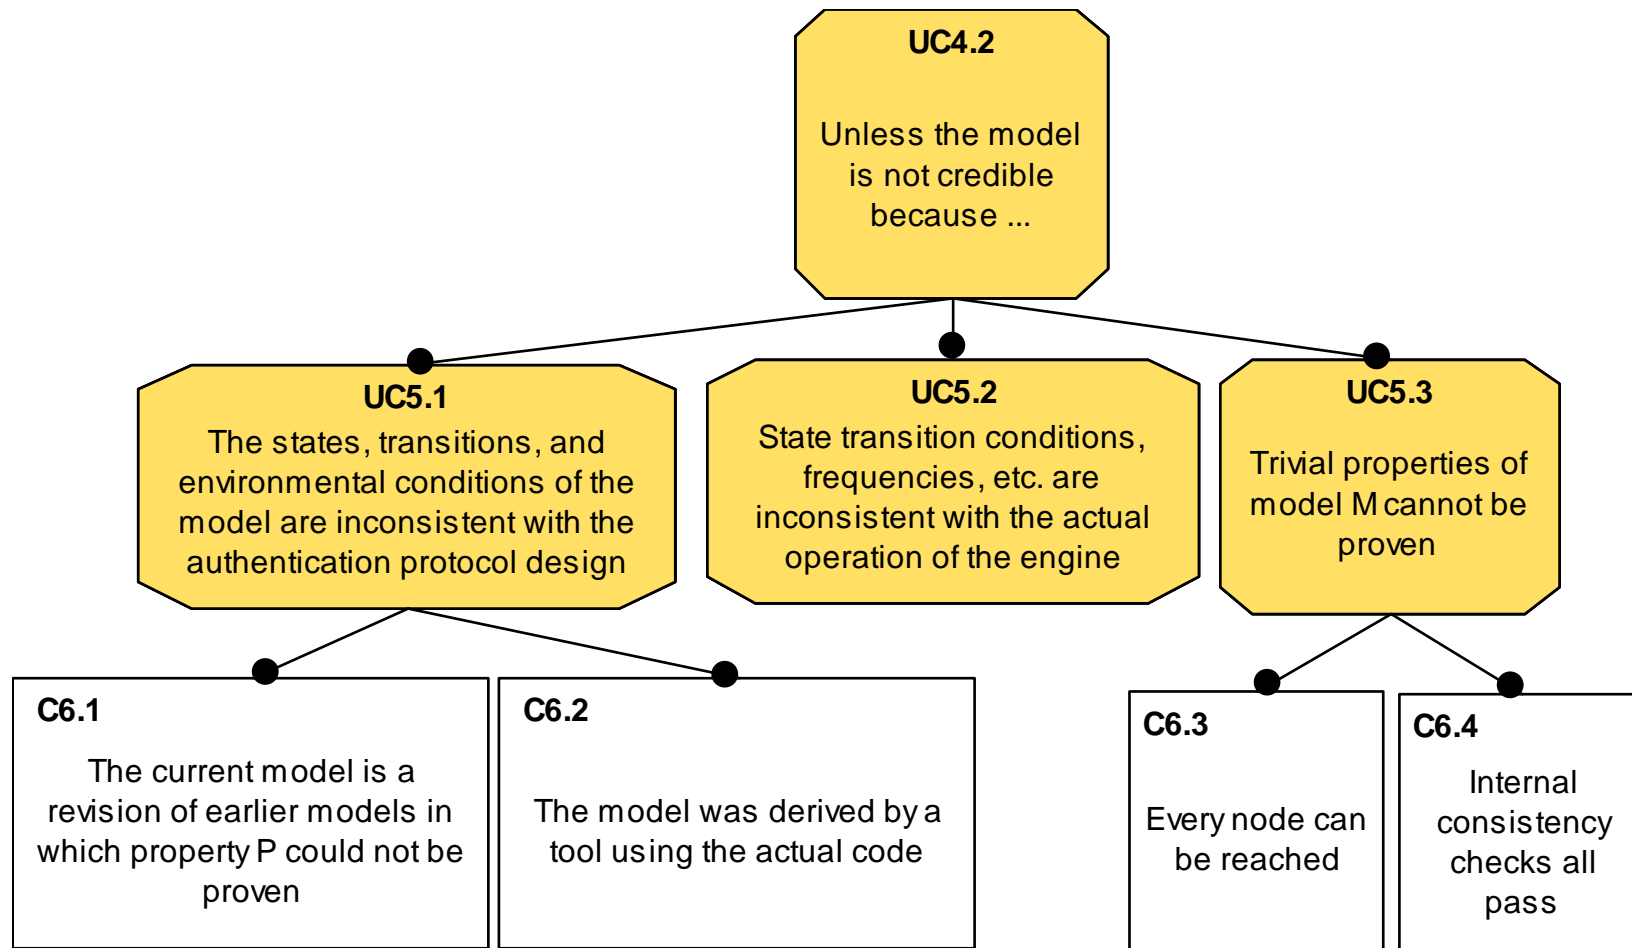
UC4.2

Unless the model is not credible because ...

UC5.1
The states, transitions, and environmental conditions of the model are inconsistent with the authentication protocol design

UC5.2
State transition conditions, frequencies, etc. are inconsistent with the actual operation of the engine

UC5.3
Trivial properties of model M cannot be proven

C6.1
The current model is a revision of earlier models in which property P could not be proven

C6.2
The model was derived by a tool using the actual code

C6.3
Every node can be reached

C6.4
Internal consistency checks all pass